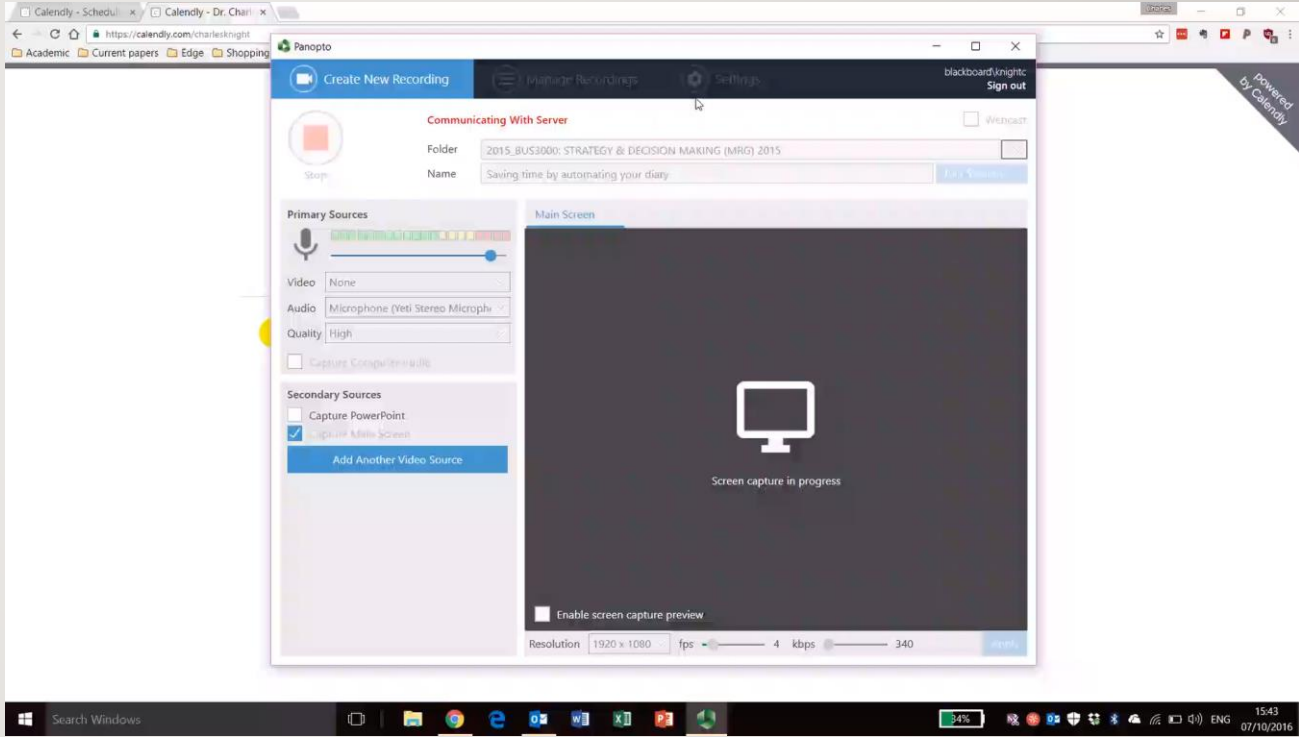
Calendly - Schedul ×
Calendly - Dr. Charl ×

https://calendly.com/charlesknight

Academic
Current papers
Edge
Shopping

powered by Calendly

Panopto

Create New Recording
Manage Recordings
Settings
blackboard\knightc
Sign out

Communicating With Server
Webcast
Stop
Folder 2015_BUS3000: STRATEGY & DECISION MAKING (MRG) 2015
Name Saving time by automating your diary
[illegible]

Primary Sources
Video None
Audio Microphone (Yeti Stereo Microph
Quality High
Capture Computer Audio

Secondary Sources
Capture PowerPoint
Capture Main Screen
Add Another Video Source

Main Screen

Screen capture in progress

Enable screen capture preview

Resolution 1920 x 1080 fps 4 kbps 340 Apply

Search Windows
34%
ENG
15:43
07/10/2016